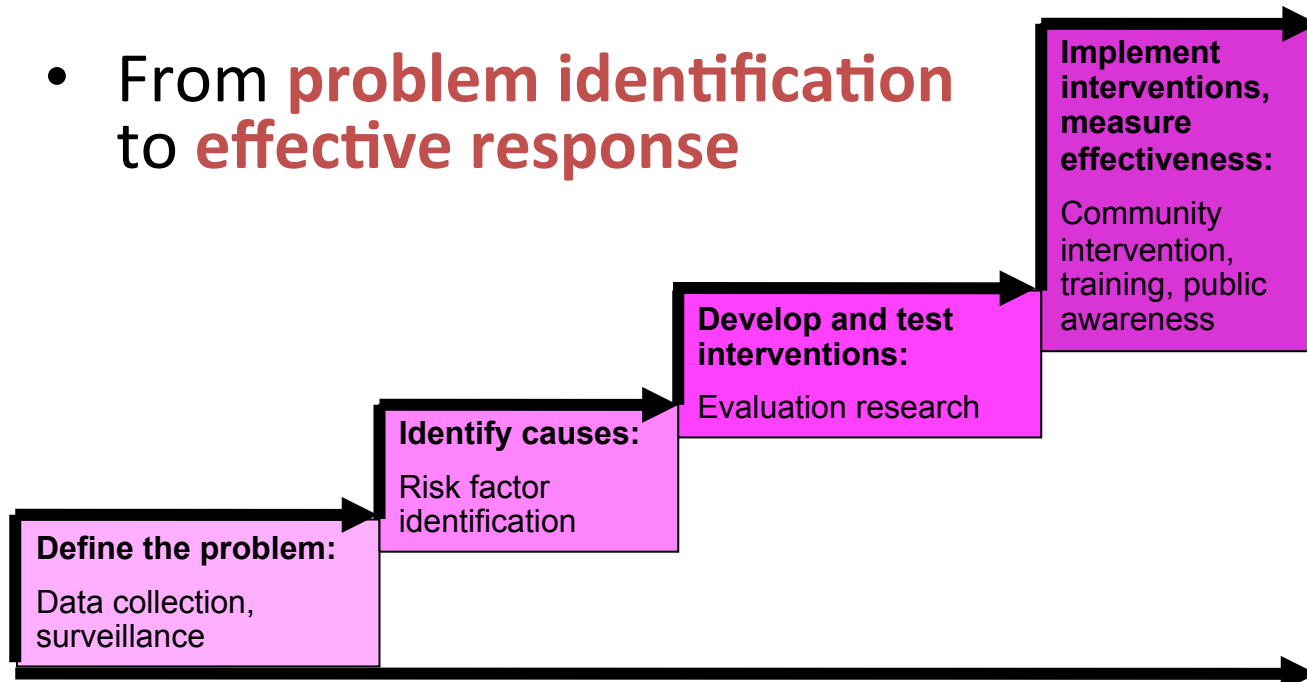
• From **problem identification** to **effective response**

**Implement interventions, measure effectiveness:**

Community intervention, training, public awareness

**Develop and test interventions:**

Evaluation research

**Identify causes:**

Risk factor identification

**Define the problem:**

Data collection, surveillance